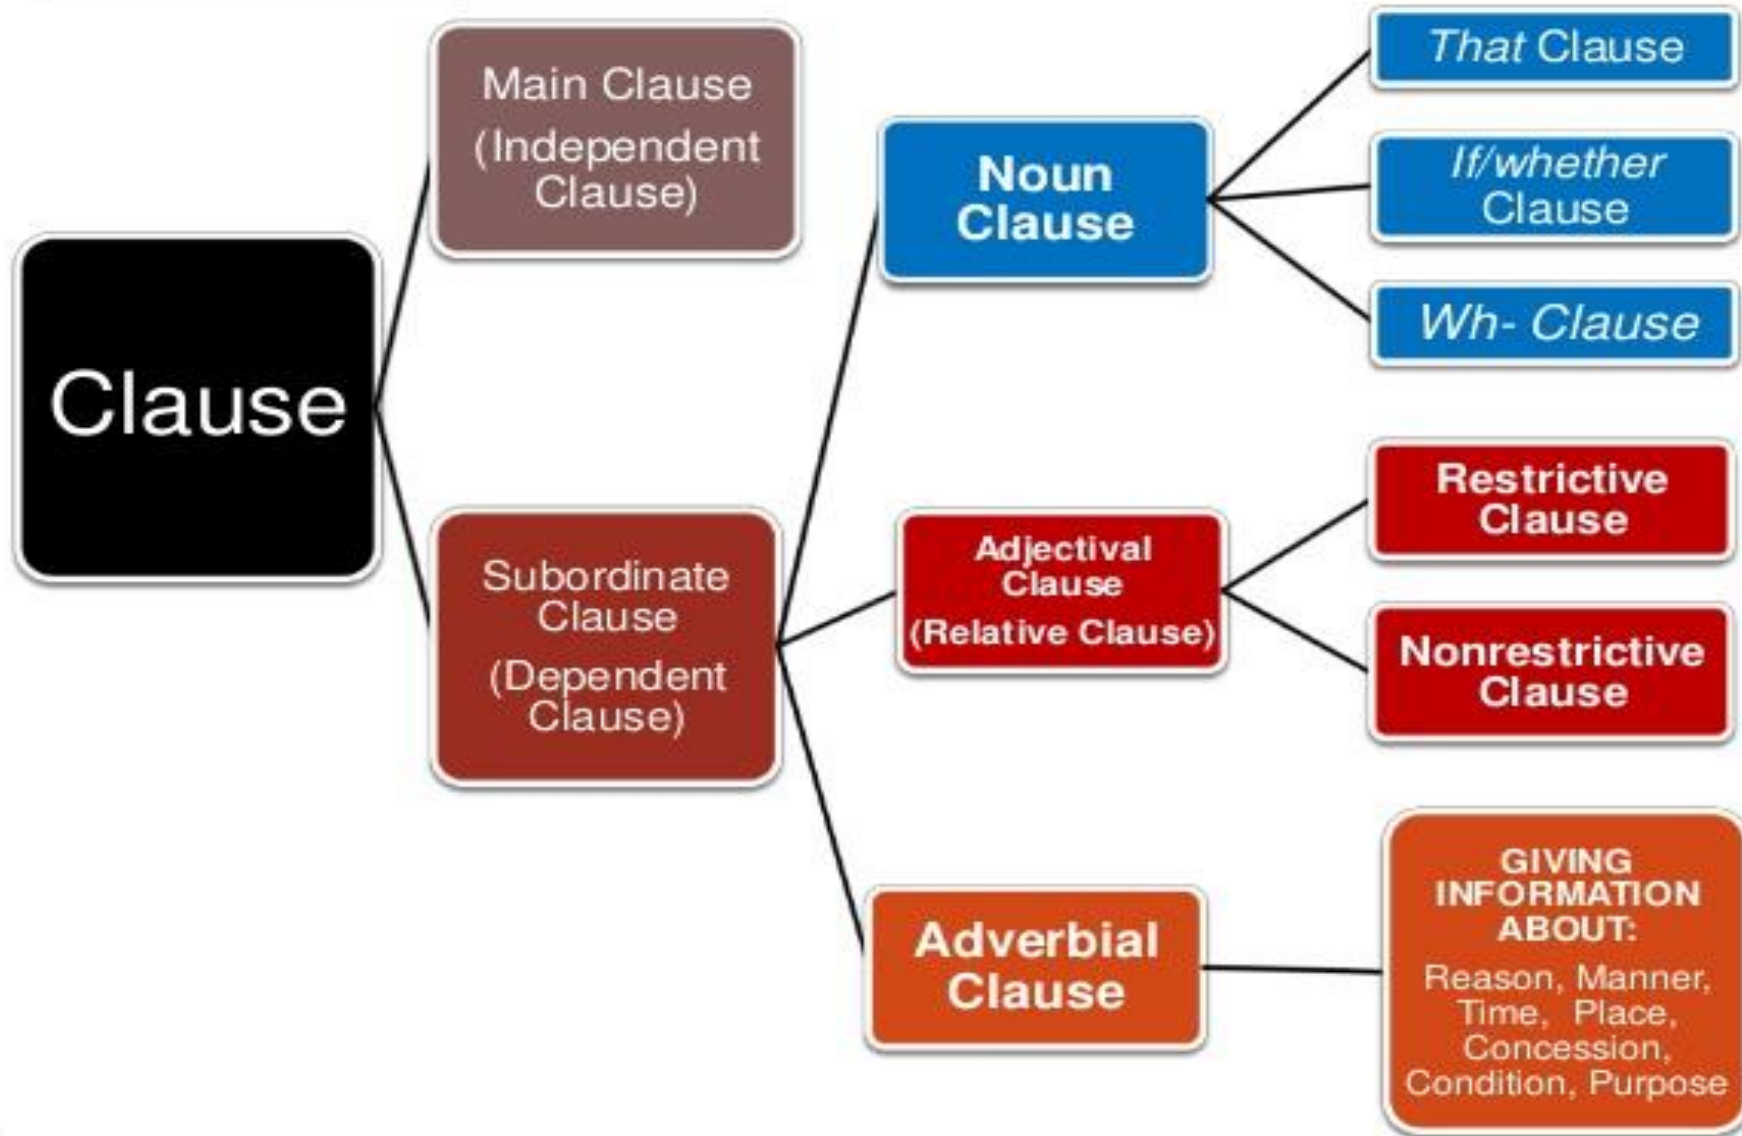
Clause

Main Clause (Independent Clause)

Subordinate Clause (Dependent Clause)

Noun Clause

That Clause

If/whether Clause

Wh- Clause

Adjectival Clause (Relative Clause)

Restrictive Clause

Nonrestrictive Clause

Adverbial Clause

GIVING INFORMATION ABOUT:
Reason, Manner, Time, Place, Concession, Condition, Purpose